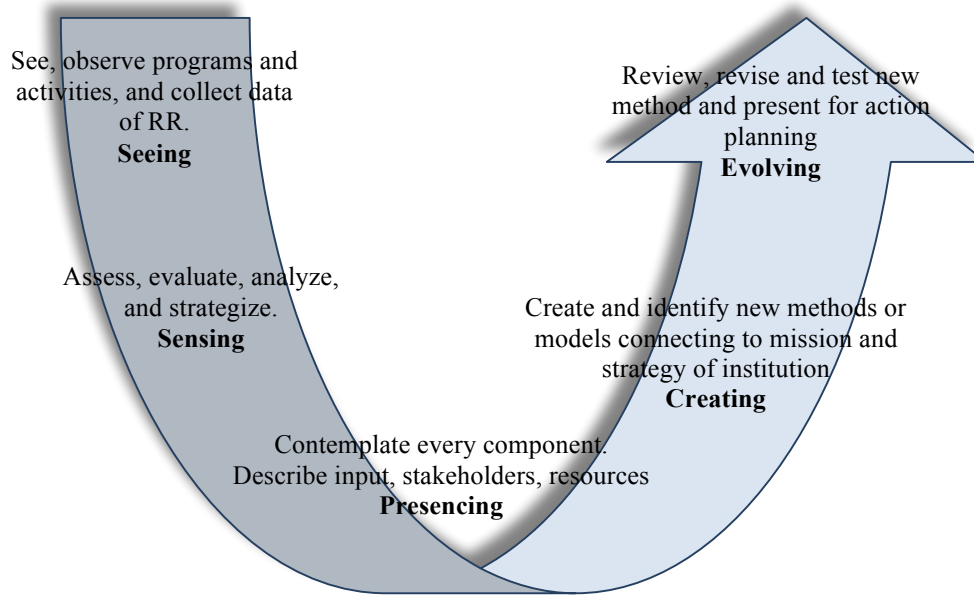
See, observe programs and activities, and collect data of RR.
**Seeing**

Review, revise and test new method and present for action planning
**Evolving**

Assess, evaluate, analyze, and strategize.
**Sensing**

Create and identify new methods or models connecting to mission and strategy of institution
**Creating**

Contemplate every component.
Describe input, stakeholders, resources
**Presencing**